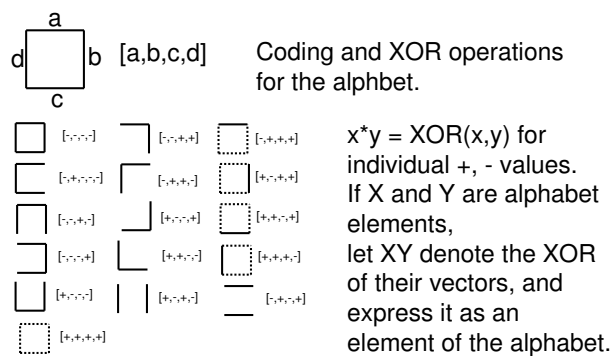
a
d
b
c
[a,b,c,d]

Coding and XOR operations for the alphbet.

[-,-,-,-]
[-,-,+,+]
[-,+,+,+]
[-,+,-,-]
[-,+,+,-]
[+,-,+,+]
[-,-,+,-]
[+,-,-,+]
[+,+,-,+]
[-,-,-,+]
[+,+,-,-]
[+,+,+,-]
[+,-,-,-]
[+,-,+,-]
[-,+,-,+]
[+,+,+,+]

$x*y = XOR(x,y)$ for individual +, - values. If X and Y are alphabet elements, let XY denote the XOR of their vectors, and express it as an element of the alphabet.